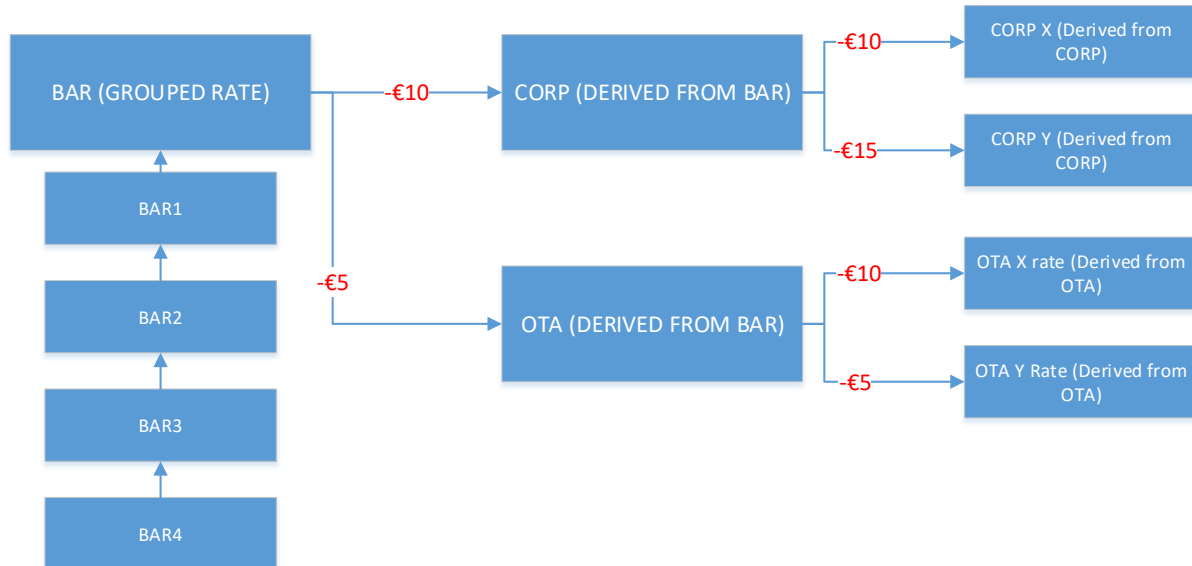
BAR (GROUPED RATE)

BAR1

BAR2

BAR3

BAR4

-€10

-€5

CORP (DERIVED FROM BAR)

OTA (DERIVED FROM BAR)

-€10

-€15

-€10

-€5

CORP X (Derived from CORP)

CORP Y (Derived from CORP)

OTA X rate (Derived from OTA)

OTA Y Rate (Derived from OTA)